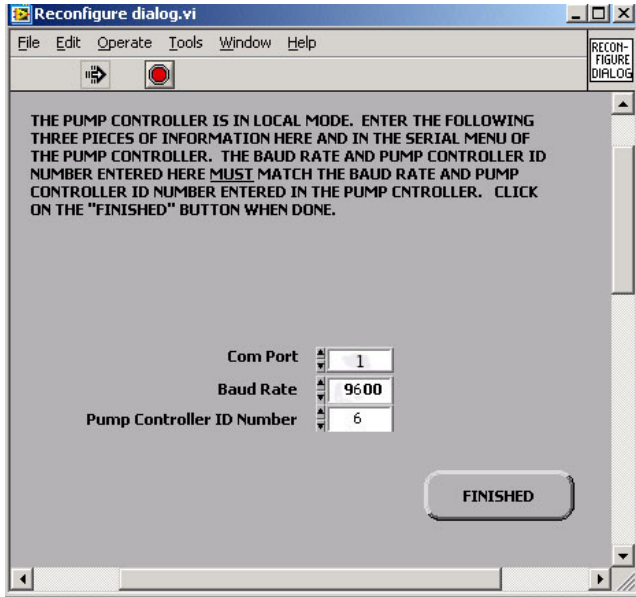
Reconfigure dialog.vi

File Edit Operate Tools Window Help

RECON-
FIGURE
DIALOG

THE PUMP CONTROLLER IS IN LOCAL MODE. ENTER THE FOLLOWING THREE PIECES OF INFORMATION HERE AND IN THE SERIAL MENU OF THE PUMP CONTROLLER. THE BAUD RATE AND PUMP CONTROLLER ID NUMBER ENTERED HERE MUST MATCH THE BAUD RATE AND PUMP CONTROLLER ID NUMBER ENTERED IN THE PUMP CNTROLLER. CLICK ON THE "FINISHED" BUTTON WHEN DONE.

Com Port 1
Baud Rate 9600
Pump Controller ID Number 6

FINISHED